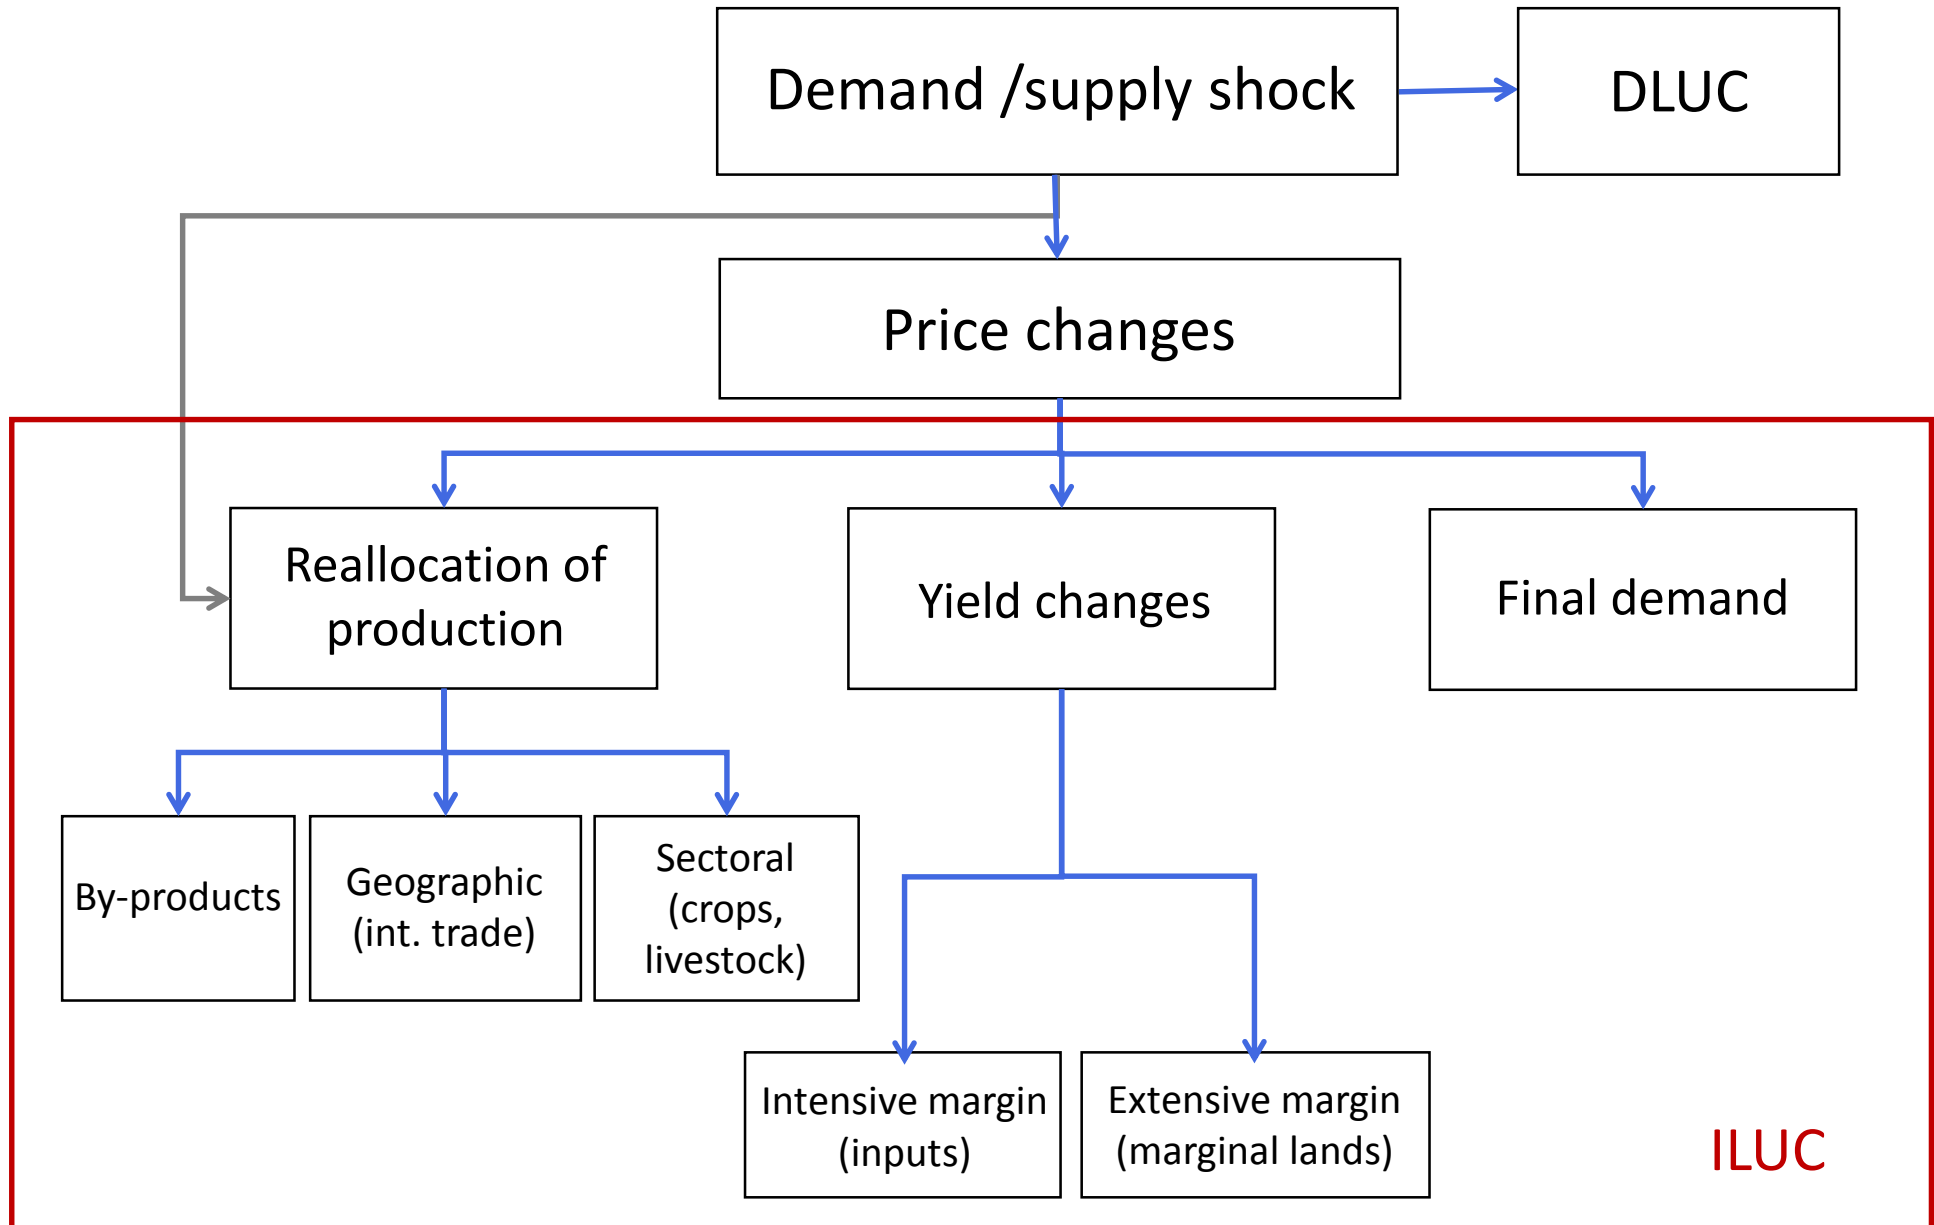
Demand /supply shock

DLUC

Price changes

Reallocation of production

Yield changes

Final demand

By-products

Geographic (int. trade)

Sectoral (crops, livestock)

Intensive margin (inputs)

Extensive margin (marginal lands)

ILUC